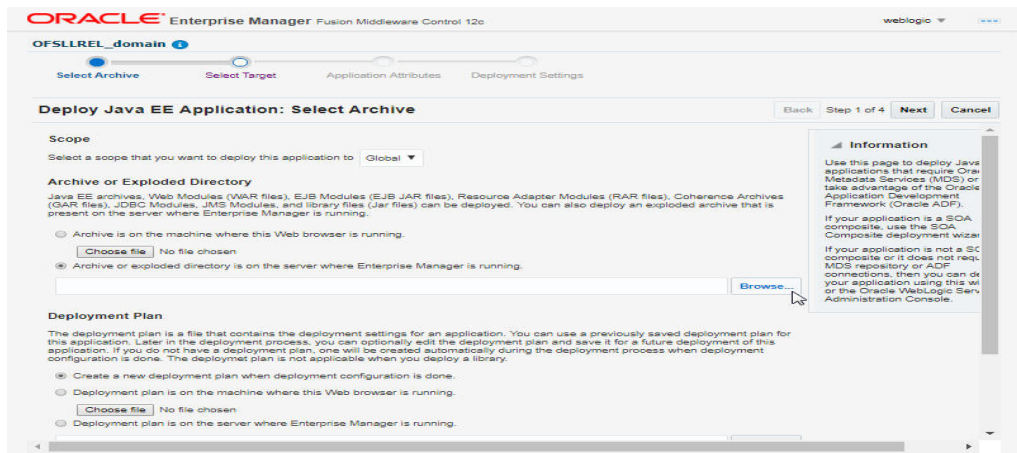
ORACLE Enterprise Manager Fusion Middleware Control 12c

weblogic ▼

OFSLLREL_domain

Select Archive Select Target Application Attributes Deployment Settings

Deploy Java EE Application: Select Archive

Back Step 1 of 4 Next Cancel

Scope

Select a scope that you want to deploy this application to Global ▼

Archive or Exploded Directory

Java EE archives, Web Modules (WAR files), EJB Modules (EJB JAR files), Resource Adapter Modules (RAR files), Coherence Archives (GAR files), JDBC Modules, JMS Modules, and library files (Jar files) can be deployed. You can also deploy an exploded archive that is present on the server where Enterprise Manager is running.

Archive is on the machine where this Web browser is running.

Choose file No file chosen

Archive or exploded directory is on the server where Enterprise Manager is running.

Browse...

Deployment Plan

The deployment plan is a file that contains the deployment settings for an application. You can use a previously saved deployment plan for this application. Later in the deployment process, you can optionally edit the deployment plan and save it for a future deployment of this application. If you do not have a deployment plan, one will be created automatically during the deployment process when deployment configuration is done. The deploymet plan is not applicable when you deploy a library.

Create a new deployment plan when deployment configuration is done.

Deployment plan is on the machine where this Web browser is running.

Choose file No file chosen

Deployment plan is on the server where Enterprise Manager is running.

Information

Use this page to deploy Java applications that require Ora Metadata Services (MDS) or take advantage of the Oracle Application Development Framework (Oracle ADF).

If your application is a SOA composite, use the SOA Composite deployment wiza

If your application is not a SC composite or it does not requ MDS repository or ADF connections, then you can de your application using this wi or the Oracle WebLogic Serv Administration Console.